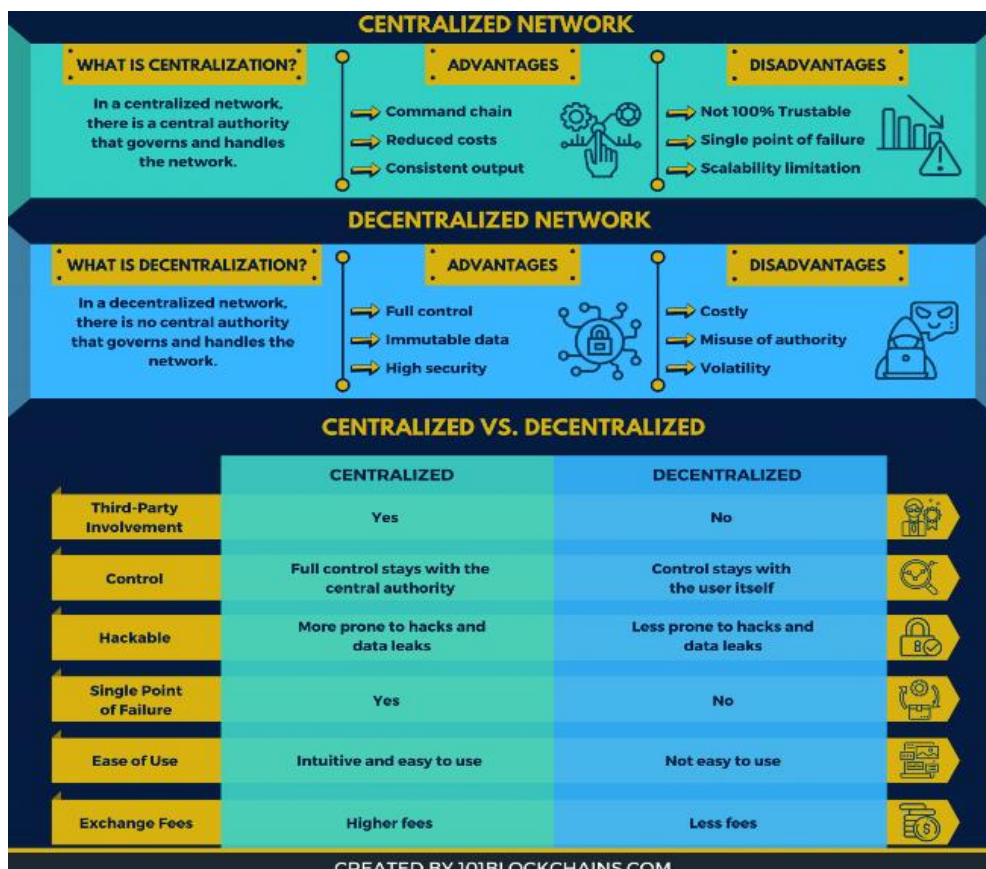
CENTRALIZED NETWORK

WHAT IS CENTRALIZATION?

In a centralized network, there is a central authority that governs and handles the network.

ADVANTAGES

Command chain
Reduced costs
Consistent output

DISADVANTAGES

Not 100% Trustable
Single point of failure
Scalability limitation

DECENTRALIZED NETWORK

WHAT IS DECENTRALIZATION?

In a decentralized network, there is no central authority that governs and handles the network.

ADVANTAGES

Full control
Immutable data
High security

DISADVANTAGES

Costly
Misuse of authority
Volatility

CENTRALIZED VS. DECENTRALIZED

| | CENTRALIZED | DECENTRALIZED |
|---|---|---|
| Third-Party Involvement | Yes | No |
| Control | Full control stays with the central authority | Control stays with the user itself |
| Hackable | More prone to hacks and data leaks | Less prone to hacks and data leaks |
| Single Point of Failure | Yes | No |
| Ease of Use | Intuitive and easy to use | Not easy to use |
| Exchange Fees | Higher fees | Less fees |

CREATED BY 101BLOCKCHAINS.COM